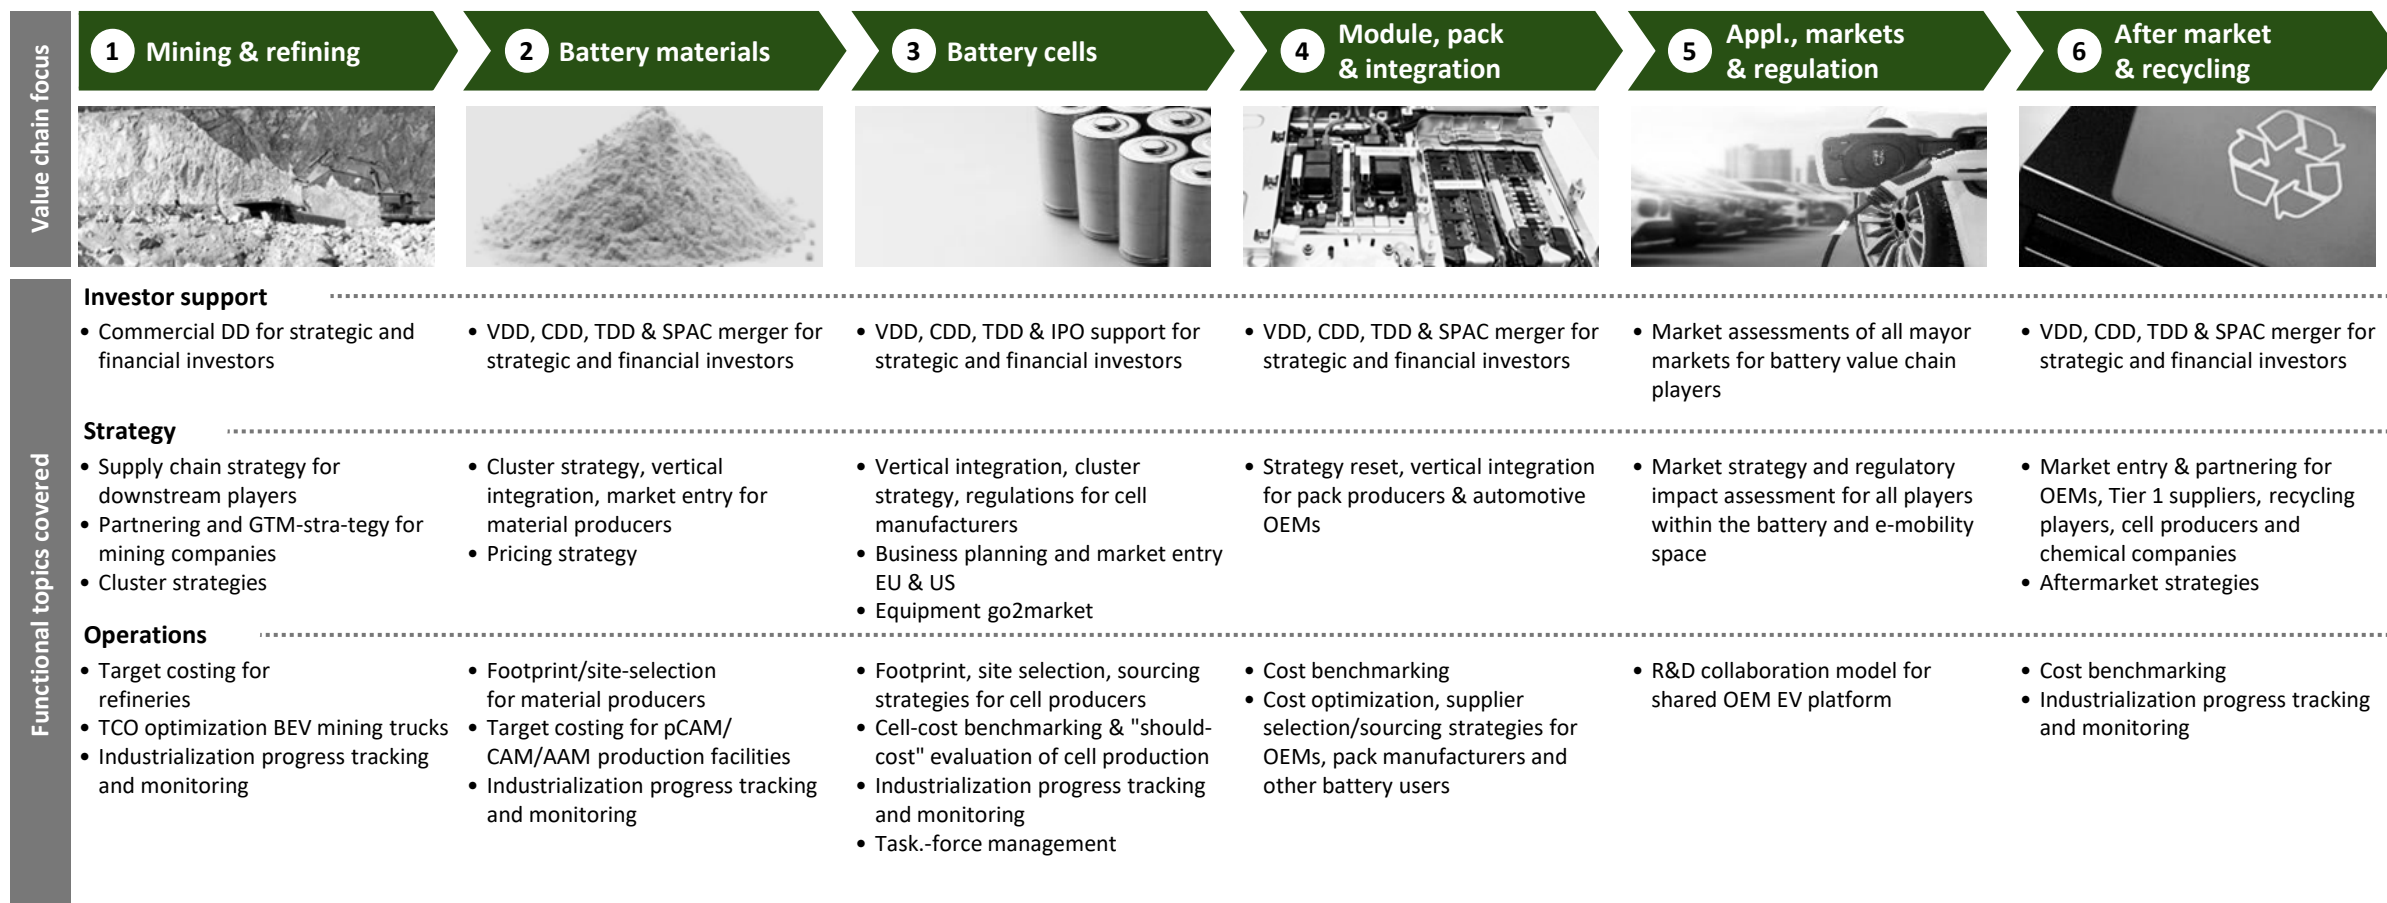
Value chain focus

1 Mining & refining

2 Battery materials

3 Battery cells

4 Module, pack & integration

5 Appl., markets & regulation

6 After market & recycling

Functional topics covered

Investor support

| 1 | 2 | 3 | 4 | 5 | 6 |
|---|---|---|---|---|---|
| • Commercial DD for strategic and financial investors | • VDD, CDD, TDD & SPAC merger for strategic and financial investors | • VDD, CDD, TDD & IPO support for strategic and financial investors | • VDD, CDD, TDD & SPAC merger for strategic and financial investors | • Market assessments of all mayor markets for battery value chain players | • VDD, CDD, TDD & SPAC merger for strategic and financial investors |

Strategy

| 1 | 2 | 3 | 4 | 5 | 6 |
|---|---|---|---|---|---|
| • Supply chain strategy for downstream players<br>• Partnering and GTM-stra-tegy for mining companies<br>• Cluster strategies | • Cluster strategy, vertical integration, market entry for material producers<br>• Pricing strategy | • Vertical integration, cluster strategy, regulations for cell manufacturers<br>• Business planning and market entry EU & US<br>• Equipment go2market | • Strategy reset, vertical integration for pack producers & automotive OEMs | • Market strategy and regulatory impact assessment for all players within the battery and e-mobility space | • Market entry & partnering for OEMs, Tier 1 suppliers, recycling players, cell producers and chemical companies<br>• Aftermarket strategies |

Operations

| 1 | 2 | 3 | 4 | 5 | 6 |
|---|---|---|---|---|---|
| • Target costing for refineries<br>• TCO optimization BEV mining trucks<br>• Industrialization progress tracking and monitoring | • Footprint/site-selection for material producers<br>• Target costing for pCAM/ CAM/AAM production facilities<br>• Industrialization progress tracking and monitoring | • Footprint, site selection, sourcing strategies for cell producers<br>• Cell-cost benchmarking & "should-cost" evaluation of cell production<br>• Industrialization progress tracking and monitoring<br>• Task.-force management | • Cost benchmarking<br>• Cost optimization, supplier selection/sourcing strategies for OEMs, pack manufacturers and other battery users | • R&D collaboration model for shared OEM EV platform | • Cost benchmarking<br>• Industrialization progress tracking and monitoring |